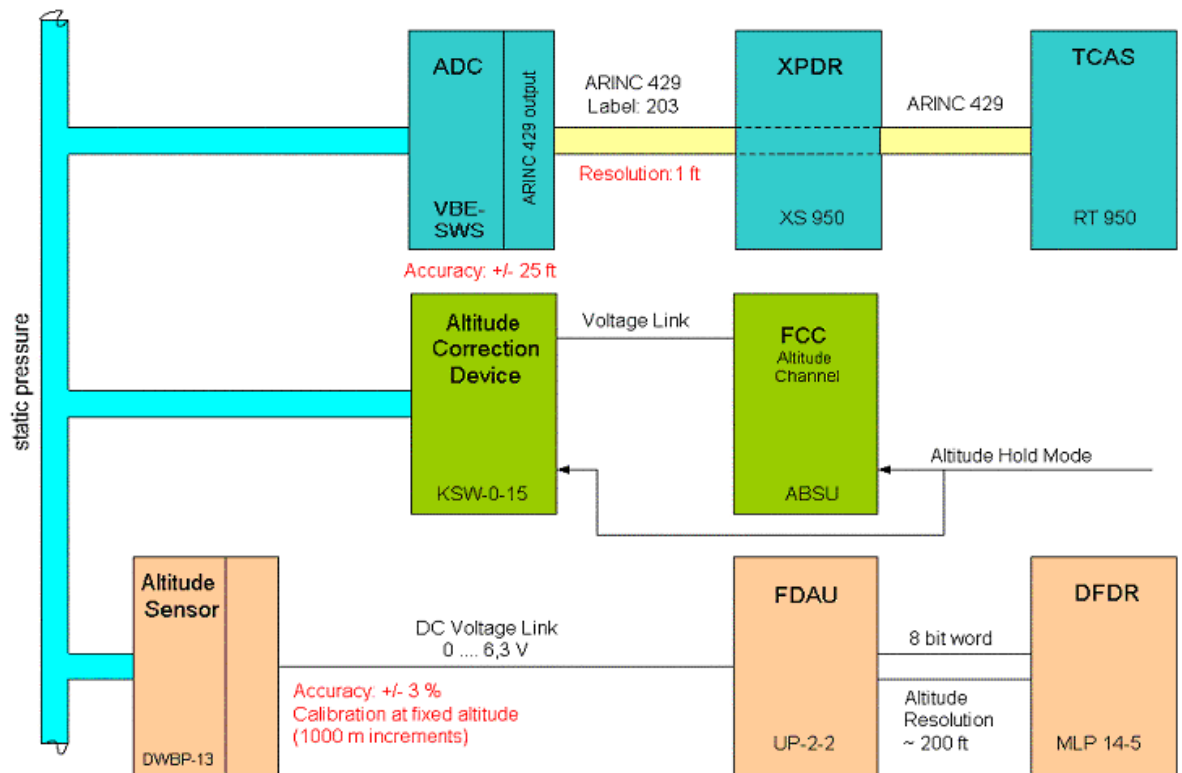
static pressure

ADC

VBE-SWS

ARINC 429 output

ARINC 429
Label: 203

Resolution:1 ft

XPDR

XS 950

ARINC 429

TCAS

RT 950

Accuracy: +/- 25 ft

Altitude Correction Device

KSW-0-15

Voltage Link

FCC
Altitude Channel

ABSU

Altitude Hold Mode

Altitude Sensor

DWBP-13

DC Voltage Link
0 .... 6,3 V

Accuracy: +/- 3 %
Calibration at fixed altitude
(1000 m increments)

FDAU

UP-2-2

8 bit word

Altitude
Resolution
~ 200 ft

DFDR

MLP 14-5